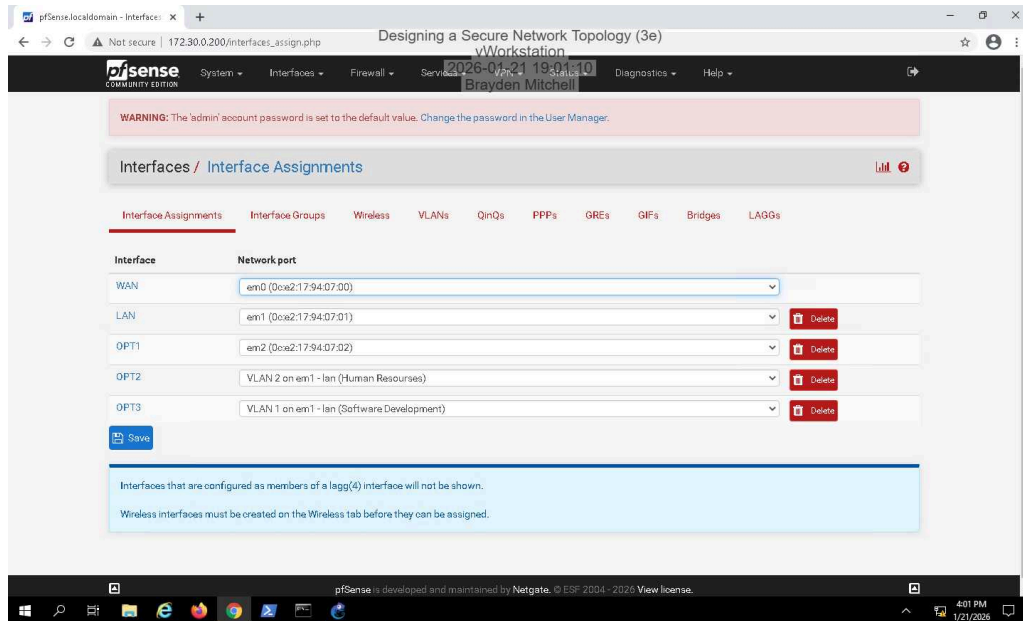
pfSense.localdomain - Interfaces ×  +

Not secure | 172.30.0.200/interfaces_assign.php

Designing a Secure Network Topology (3e)
vWorkstation
2026-01-21 19:01:10
Brayden Mitchell

pfsense COMMUNITY EDITION  System ▾  Interfaces ▾  Firewall ▾  Services ▾  VPN ▾  Status ▾  Diagnostics ▾  Help ▾

WARNING: The 'admin' account password is set to the default value. Change the password in the User Manager.

Interfaces / Interface Assignments

Interface Assignments  Interface Groups  Wireless  VLANs  QinQs  PPPs  GREs  GIFs  Bridges  LAGGs

| Interface | Network port | |
|---|---|---|
| WAN | em0 (0c:e2:17:94:07:00) | |
| LAN | em1 (0c:e2:17:94:07:01) | Delete |
| OPT1 | em2 (0c:e2:17:94:07:02) | Delete |
| OPT2 | VLAN 2 on em1 - lan (Human Resourses) | Delete |
| OPT3 | VLAN 1 on em1 - lan (Software Development) | Delete |

Save

Interfaces that are configured as members of a lagg(4) interface will not be shown.

Wireless interfaces must be created on the Wireless tab before they can be assigned.

pfSense is developed and maintained by Netgate. © ESF 2004 - 2026 View license.

4:01 PM
1/21/2026